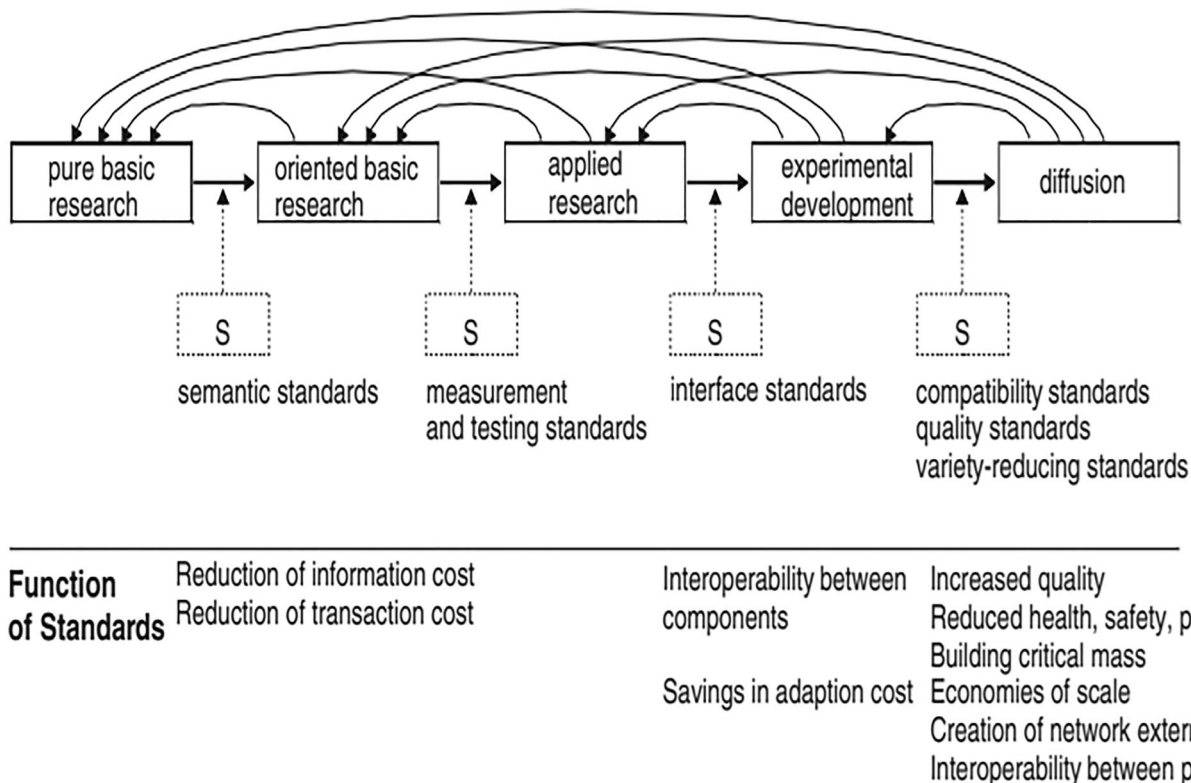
pure basic research

oriented basic research

applied research

experimental development

diffusion

S

semantic standards

S

measurement and testing standards

S

interface standards

S

compatibility standards
quality standards
variety-reducing standards

Function of Standards

Reduction of information cost
Reduction of transaction cost

Interoperability between components

Savings in adaption cost

Increased quality
Reduced health, safety, p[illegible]
Building critical mass
Economies of scale
Creation of network exter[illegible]
Interoperability between p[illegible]